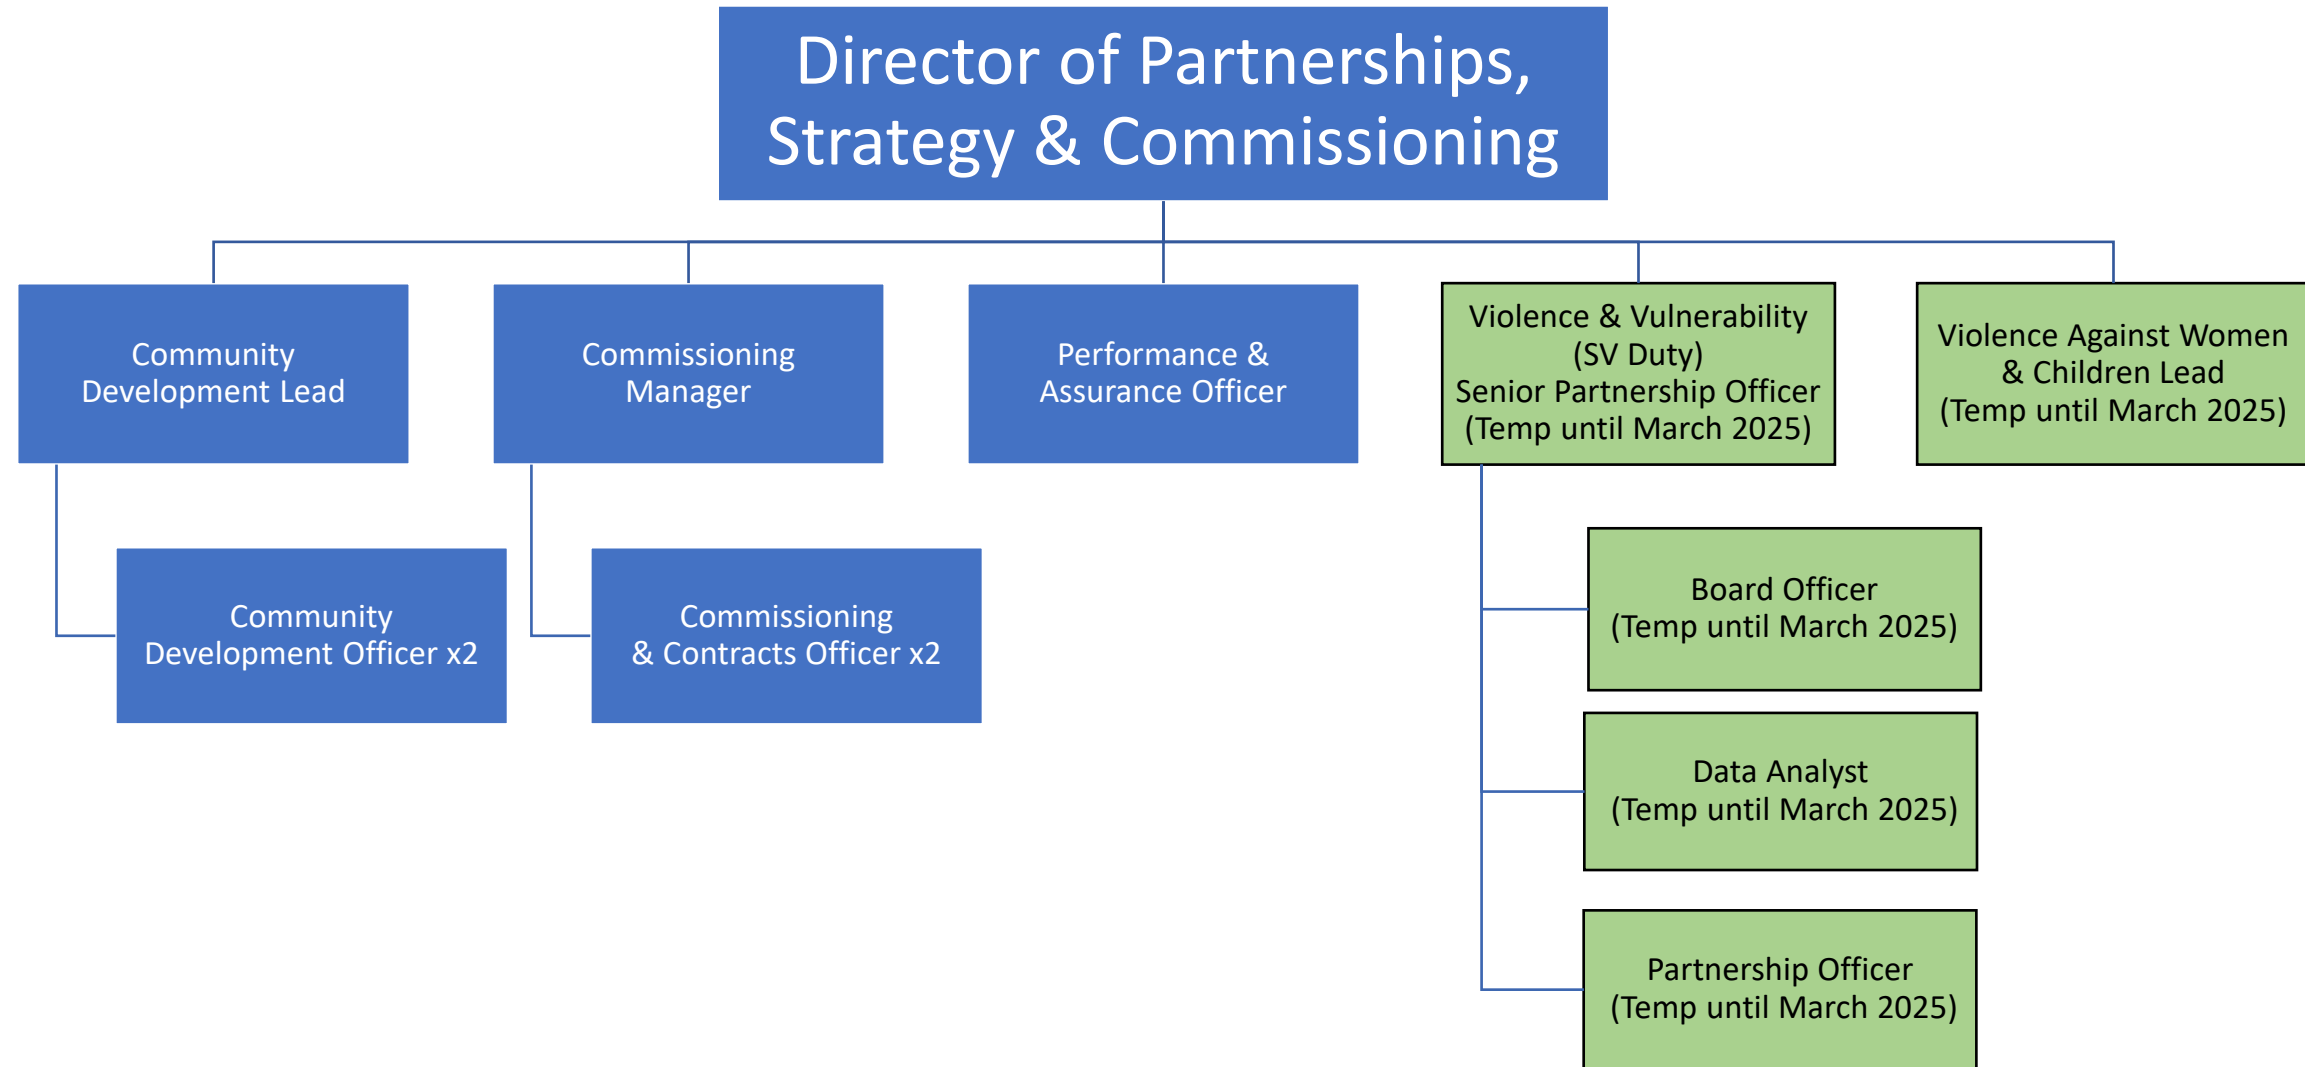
Director of Partnerships, Strategy & Commissioning

Community Development Lead

Commissioning Manager

Performance & Assurance Officer

Violence & Vulnerability (SV Duty) Senior Partnership Officer (Temp until March 2025)

Violence Against Women & Children Lead (Temp until March 2025)

Community Development Officer x2

Commissioning & Contracts Officer x2

Board Officer (Temp until March 2025)

Data Analyst (Temp until March 2025)

Partnership Officer (Temp until March 2025)